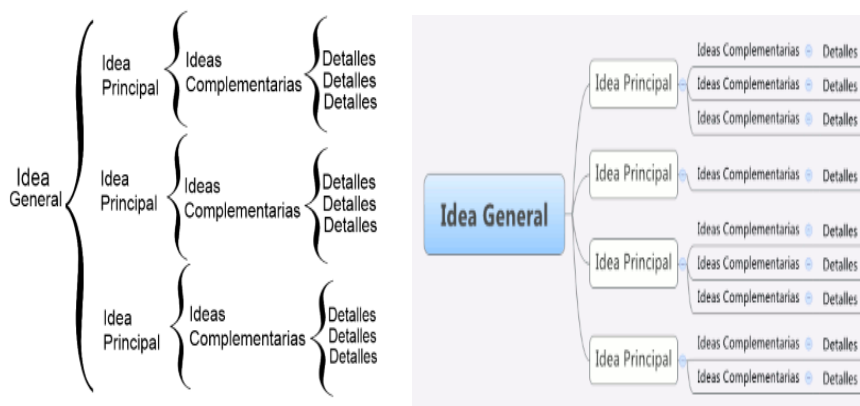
Idea General

Idea Principal
Ideas Complementarias
Detalles
Detalles
Detalles

Idea Principal
Ideas Complementarias
Detalles
Detalles
Detalles

Idea Principal
Ideas Complementarias
Detalles
Detalles
Detalles

Idea General

Idea Principal
Ideas Complementarias Detalles
Ideas Complementarias Detalles
Ideas Complementarias Detalles

Idea Principal
Ideas Complementarias Detalles

Idea Principal
Ideas Complementarias Detalles
Ideas Complementarias Detalles
Ideas Complementarias Detalles

Idea Principal
Ideas Complementarias Detalles
Ideas Complementarias Detalles